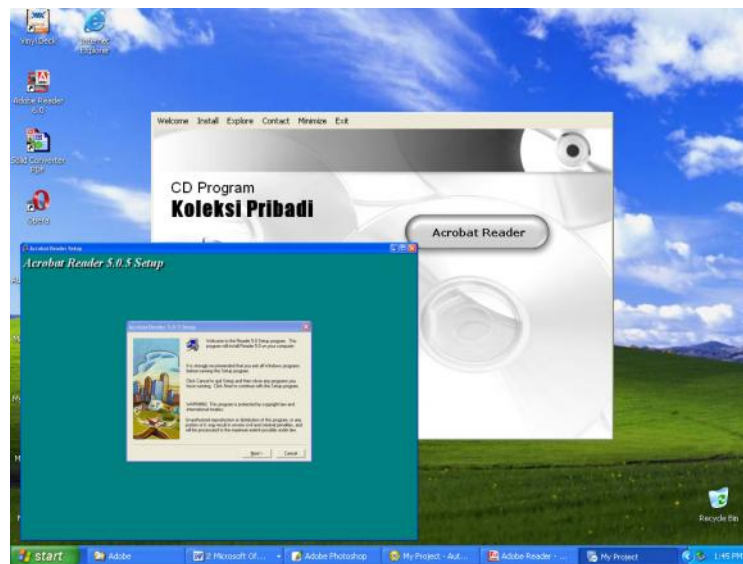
VinylDeck

Internet Explorer

Adobe Reader 6.0

Solid Converter PDF

Opera

Welcome Install Explore Contact Minimize Exit

CD Program
Koleksi Pribadi

Acrobat Reader

Acrobat Reader Setup

Acrobat Reader 5.0.5 Setup

Acrobat Reader 5.0.5 Setup

Welcome to the Reader 5.0 Setup program. This program will install Reader 5.0 on your computer.

It is strongly recommended that you exit all Windows programs before running this Setup program.

Click Cancel to quit Setup and then close any programs you have running. Click Next to continue with the Setup program.

WARNING: This program is protected by copyright law and international treaties.

Unauthorized reproduction or distribution of this program, or any portion of it, may result in severe civil and criminal penalties, and will be prosecuted to the maximum extent possible under law.

Next > Cancel

Recycle Bin

start Adobe 2 Microsoft Of... Adobe Photoshop My Project - Aut... Adobe Reader - ... My Project 1:45 PM